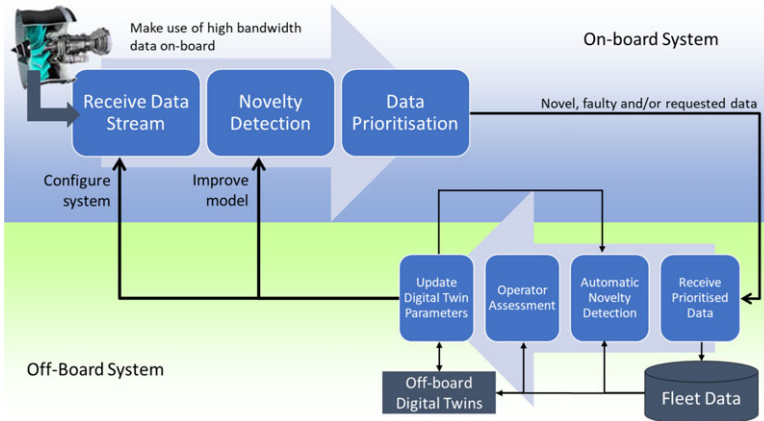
Make use of high bandwidth data on-board

On-board System

Receive Data Stream

Novelty Detection

Data Prioritisation

Novel, faulty and/or requested data

Configure system

Improve model

Update Digital Twin Parameters

Operator Assessment

Automatic Novelty Detection

Receive Prioritised Data

Off-Board System

Off-board Digital Twins

Fleet Data